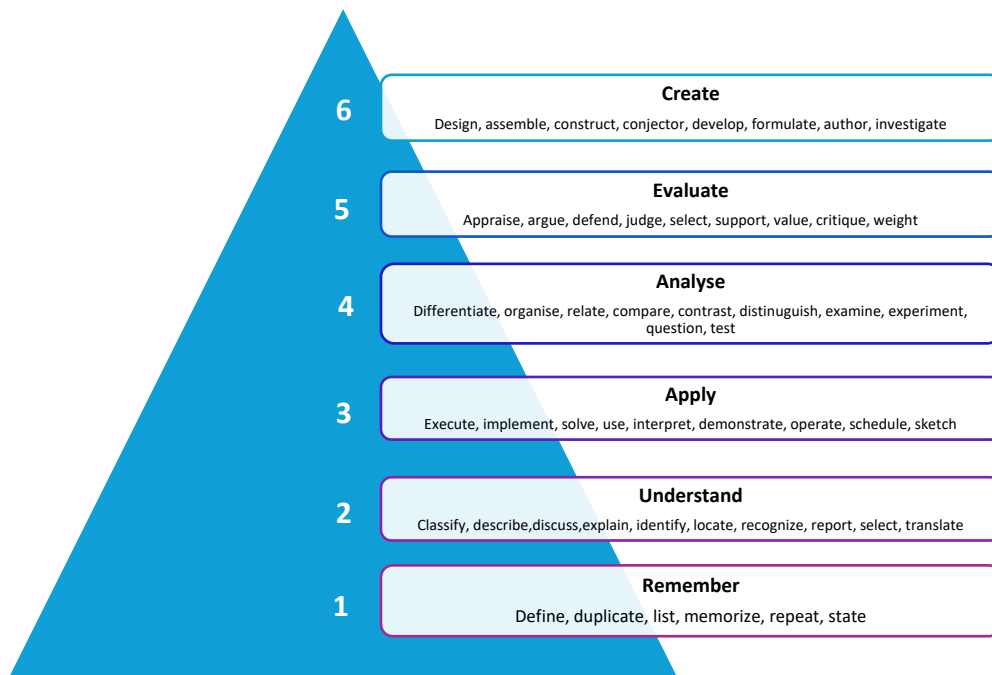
6

Create

Design, assemble, construct, conjector, develop, formulate, author, investigate

5

Evaluate

Appraise, argue, defend, judge, select, support, value, critique, weight

4

Analyse

Differentiate, organise, relate, compare, contrast, distinguish, examine, experiment, question, test

3

Apply

Execute, implement, solve, use, interpret, demonstrate, operate, schedule, sketch

2

Understand

Classify, describe,discuss,explain, identify, locate, recognize, report, select, translate

1

Remember

Define, duplicate, list, memorize, repeat, state